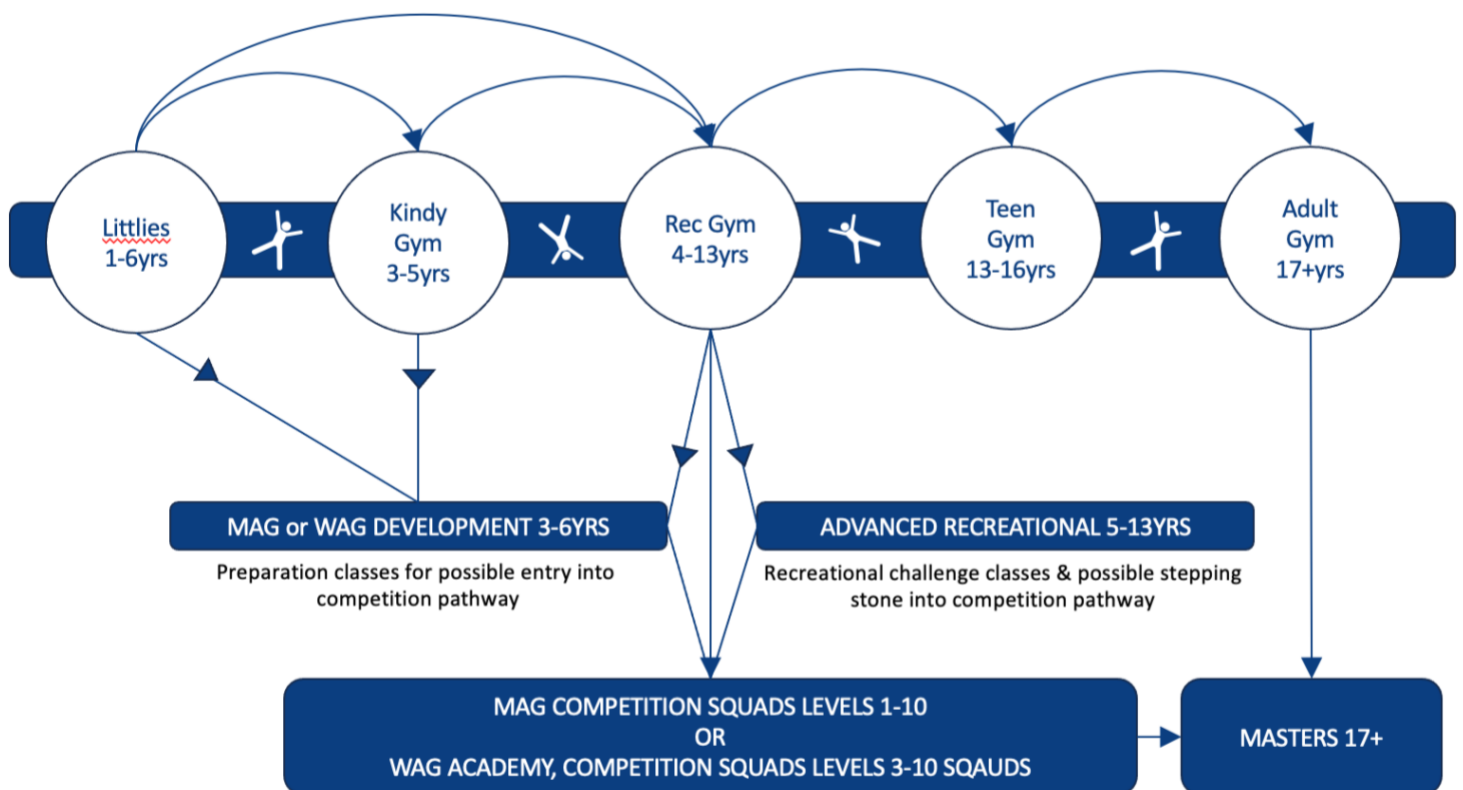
Littlies
1-6yrs

Kindy
Gym
3-5yrs

Rec Gym
4-13yrs

Teen
Gym
13-16yrs

Adult
Gym
17+yrs

MAG or WAG DEVELOPMENT 3-6YRS

Preparation classes for possible entry into competition pathway

ADVANCED RECREATIONAL 5-13YRS

Recreational challenge classes & possible stepping stone into competition pathway

MAG COMPETITION SQUADS LEVELS 1-10
OR
WAG ACADEMY, COMPETITION SQUADS LEVELS 3-10 SQAUDS

MASTERS 17+